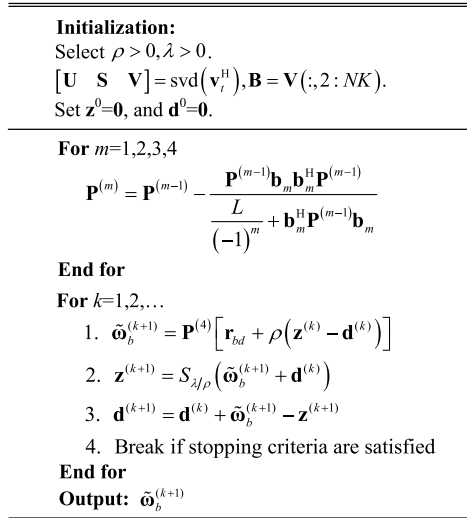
**Initialization:**
Select $\rho > 0, \lambda > 0$.
$\begin{bmatrix} \mathbf{U} & \mathbf{S} & \mathbf{V} \end{bmatrix} = \text{svd}\left(\mathbf{v}_t^{\text{H}}\right), \mathbf{B} = \mathbf{V}\left(:, 2: NK\right)$.
Set $\mathbf{z}^0 = \mathbf{0}$, and $\mathbf{d}^0 = \mathbf{0}$.

**For** $m$=1,2,3,4
$\mathbf{P}^{(m)} = \mathbf{P}^{(m-1)} - \frac{\mathbf{P}^{(m-1)}\mathbf{b}_m\mathbf{b}_m^{\text{H}}\mathbf{P}^{(m-1)}}{\frac{L}{(-1)^m} + \mathbf{b}_m^{\text{H}}\mathbf{P}^{(m-1)}\mathbf{b}_m}$
**End for**
**For** $k$=1,2,...
1. $\tilde{\boldsymbol{\omega}}_b^{(k+1)} = \mathbf{P}^{(4)}\left[\mathbf{r}_{bd} + \rho\left(\mathbf{z}^{(k)} - \mathbf{d}^{(k)}\right)\right]$
2. $\mathbf{z}^{(k+1)} = S_{\lambda/\rho}\left(\tilde{\boldsymbol{\omega}}_b^{(k+1)} + \mathbf{d}^{(k)}\right)$
3. $\mathbf{d}^{(k+1)} = \mathbf{d}^{(k)} + \tilde{\boldsymbol{\omega}}_b^{(k+1)} - \mathbf{z}^{(k+1)}$
4. Break if stopping criteria are satisfied
**End for**
**Output:** $\tilde{\boldsymbol{\omega}}_b^{(k+1)}$